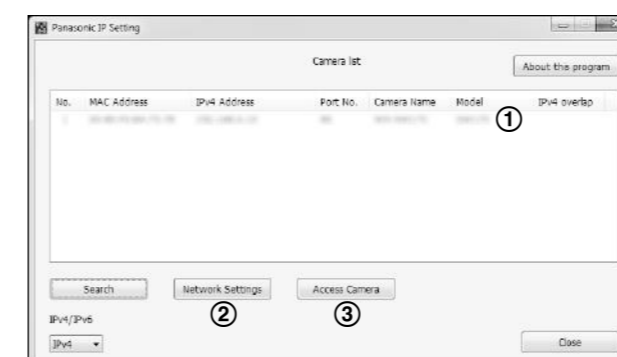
Panasonic IP Setting

Camera list

About this program

| No. | MAC Address | IPv4 Address | Port No. | Camera Name | Model | IPv4 overlap |
|---|---|---|---|---|---|---|
| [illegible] | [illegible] | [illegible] | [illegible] | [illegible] | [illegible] | |

①

Search

Network Settings

②

Access Camera

③

IPv4/IPv6

IPv4

Close